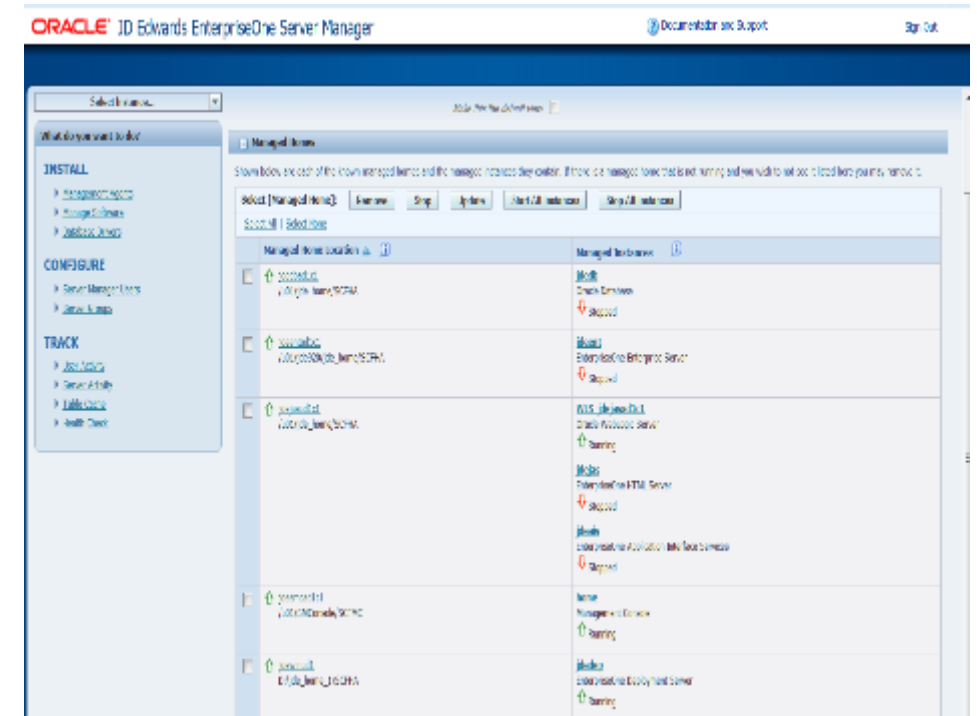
ORACLE JD Edwards EnterpriseOne Server Manager

Documentation and Support

Sign Out

Select Instance...

What do you want to do?

INSTALL

Management Agents

Manage Software

Database Drivers

CONFIGURE

Server Manager Users

Server Groups

TRACK

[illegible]

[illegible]

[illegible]

Health Check

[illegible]

Managed Homes

Shown below are each of the known managed homes and the managed instances they contain. If there is a managed home that is not running and you wish to not see it listed here you may remove it.

Select [Managed Home]: Remove Stop Update Start All Instances Stop All Instances

Select All | Select None

| | Managed Home Location | Managed Instances |
|---|---|---|
| | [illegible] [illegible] | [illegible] Oracle Database Stopped |
| | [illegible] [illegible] | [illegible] EnterpriseOne Enterprise Server Stopped |
| | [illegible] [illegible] | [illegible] Oracle WebLogic Server Running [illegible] EnterpriseOne HTML Server Stopped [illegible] EnterpriseOne Application Interface Services Stopped |
| | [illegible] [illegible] | home Management Console Running |
| | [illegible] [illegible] | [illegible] EnterpriseOne Deployment Server Running |